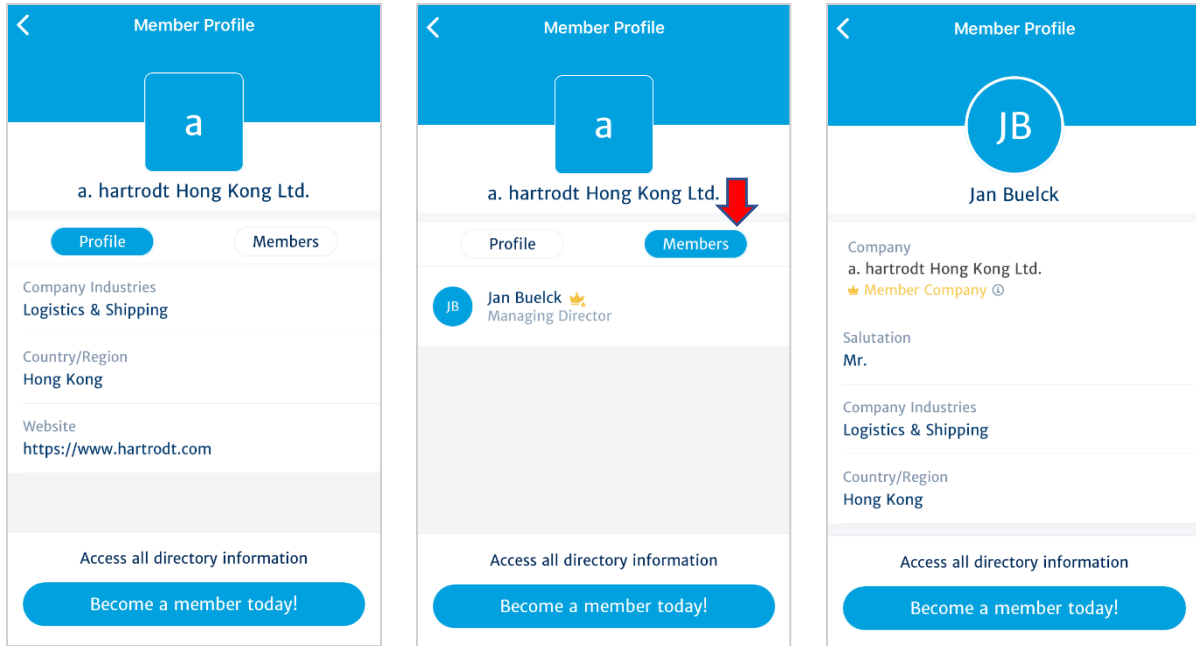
Member Profile

a

a. hartrodt Hong Kong Ltd.

Profile

Members

Company Industries
Logistics & Shipping

Country/Region
Hong Kong

Website
https://www.hartrodt.com

Access all directory information

Become a member today!

Member Profile

a

a. hartrodt Hong Kong Ltd.

Profile

Members

JB

Jan Buelck
Managing Director

Access all directory information

Become a member today!

Member Profile

JB

Jan Buelck

Company
a. hartrodt Hong Kong Ltd.
Member Company

Salutation
Mr.

Company Industries
Logistics & Shipping

Country/Region
Hong Kong

Access all directory information

Become a member today!